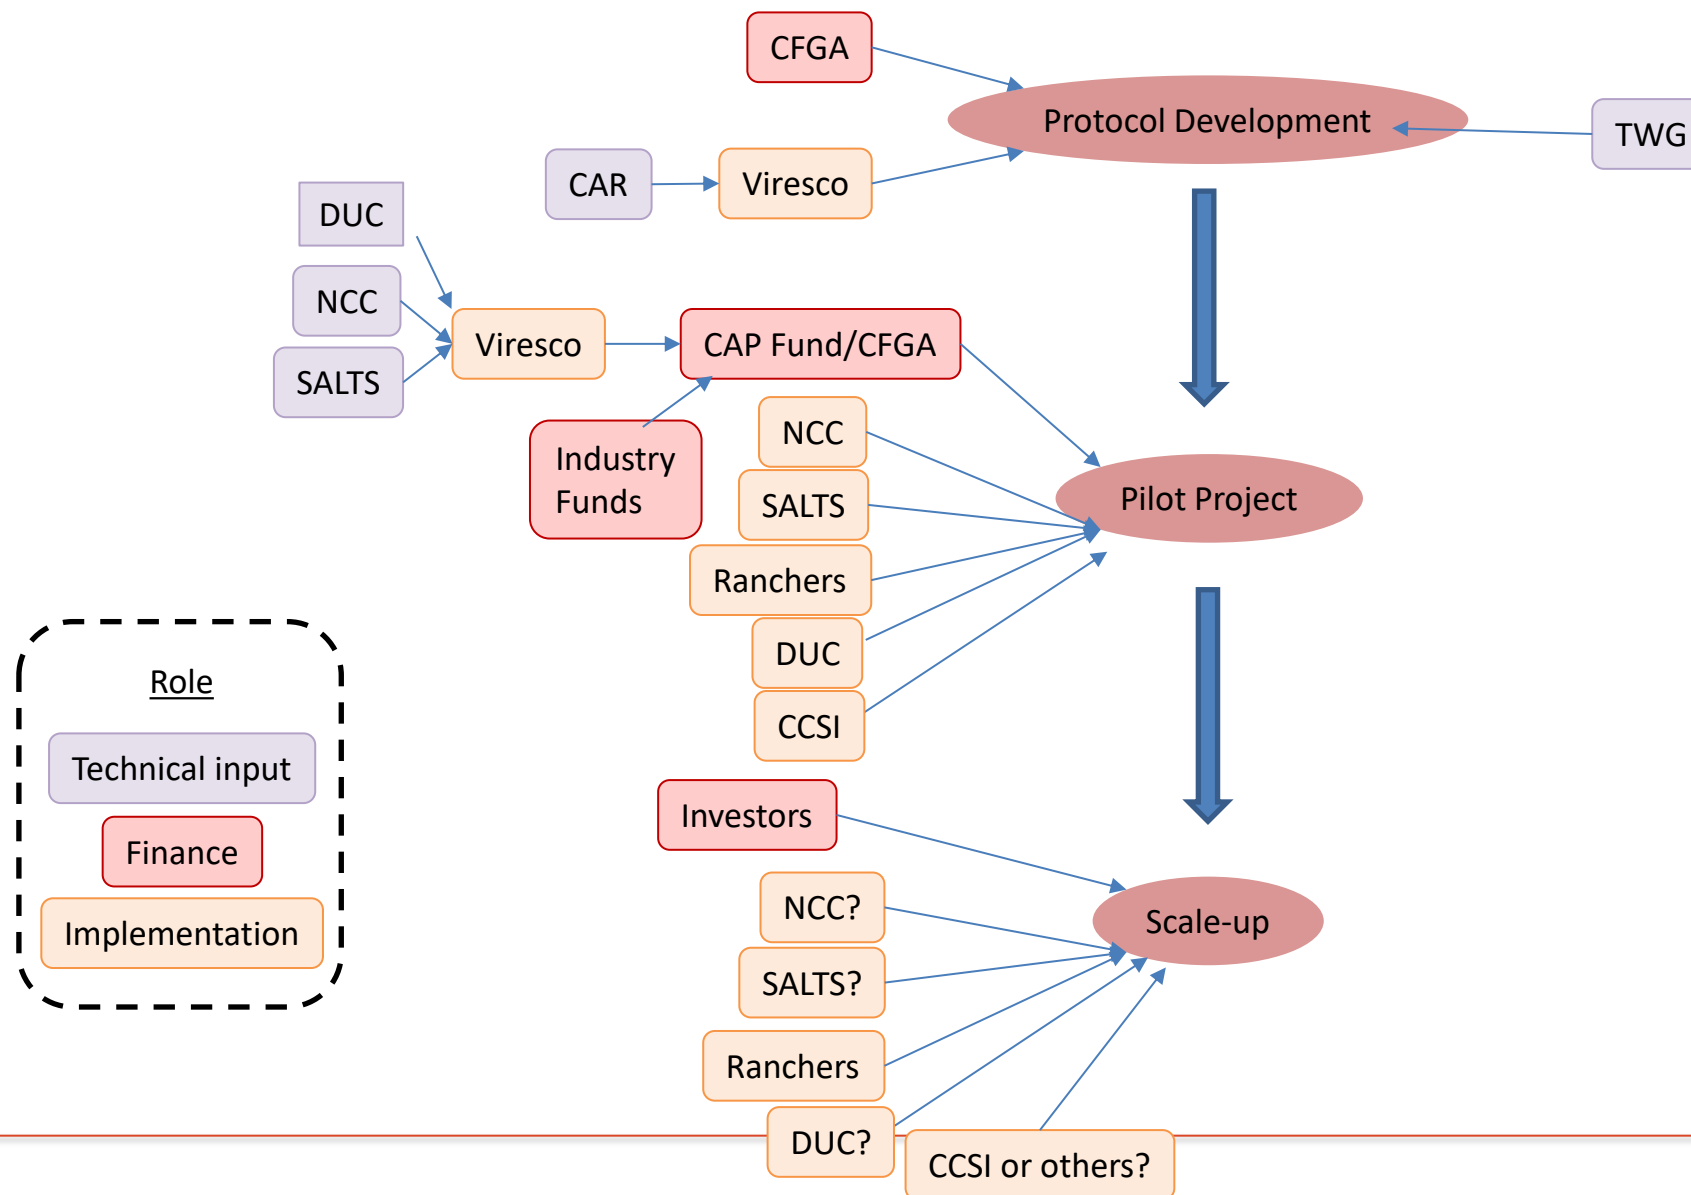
CFGA

Protocol Development

TWG

CAR

Viresco

DUC

NCC

SALTS

Viresco

CAP Fund/CFGA

Industry Funds

NCC

SALTS

Ranchers

DUC

CCSI

Pilot Project

Role

Technical input

Finance

Implementation

Investors

NCC?

SALTS?

Ranchers

DUC?

CCSI or others?

Scale-up